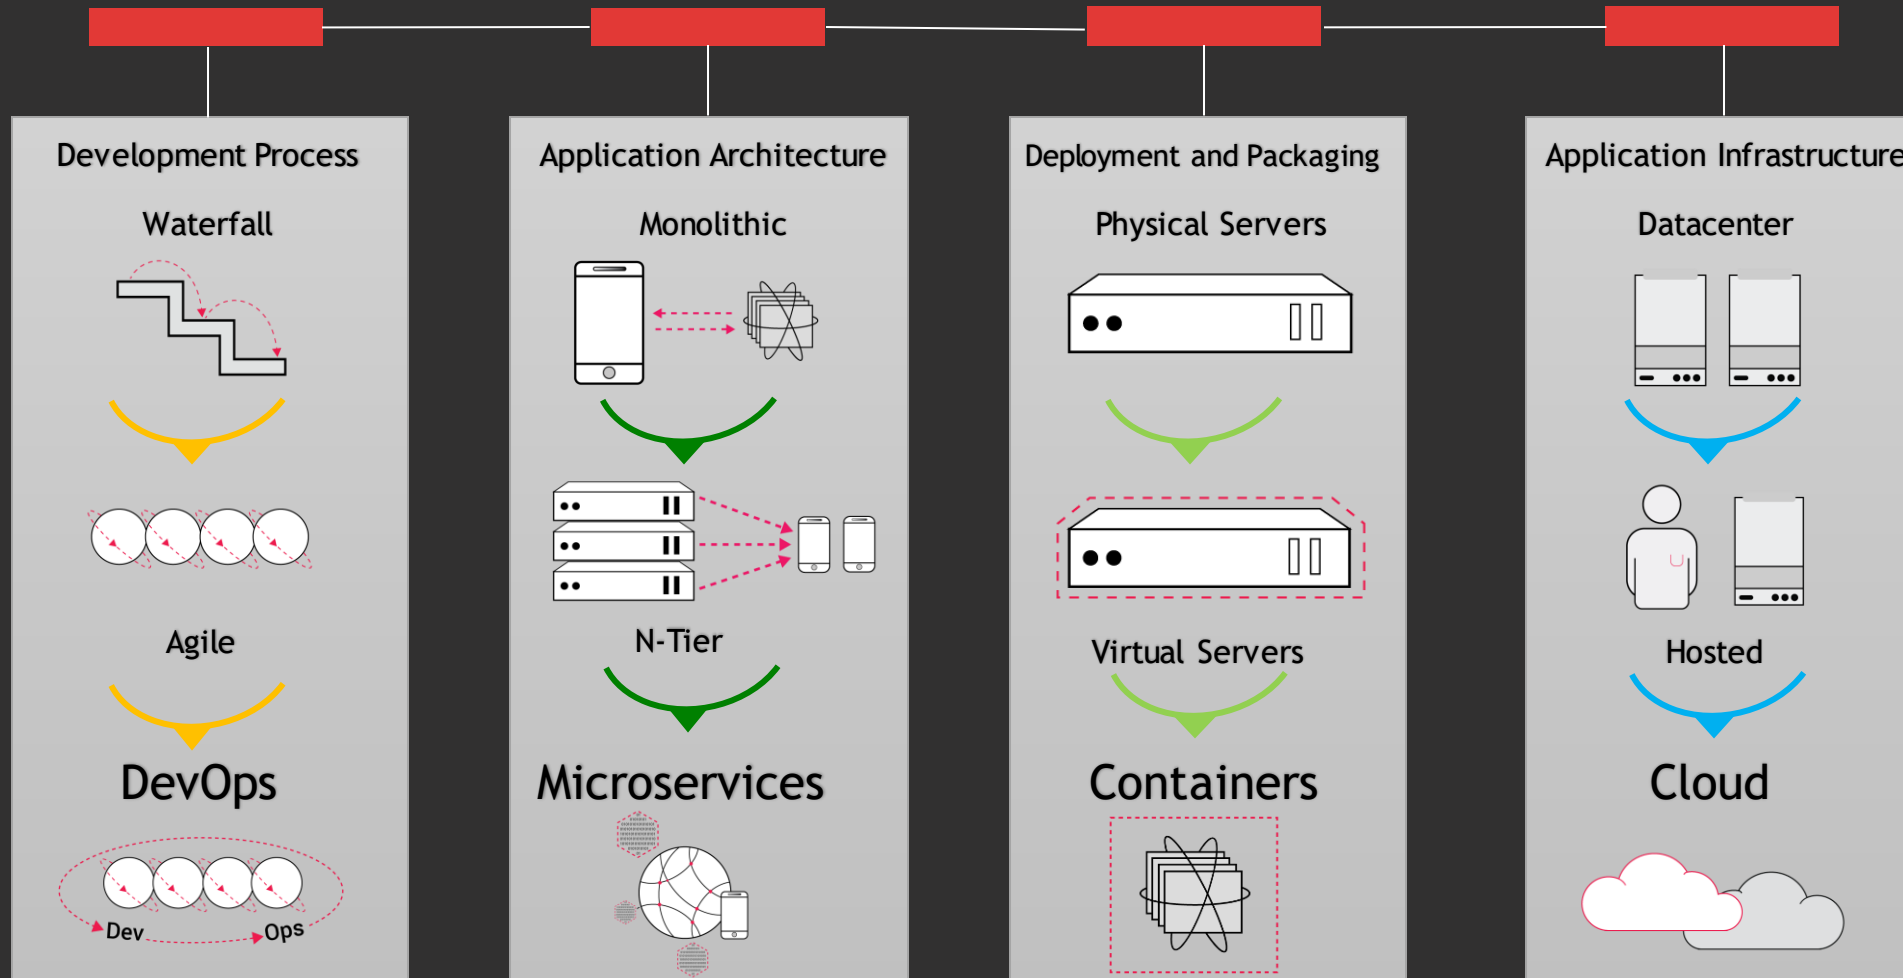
Development Process

Waterfall

Agile

DevOps

Dev

Ops

Application Architecture

Monolithic

N-Tier

Microservices

Deployment and Packaging

Physical Servers

Virtual Servers

Containers

Application Infrastructure

Datacenter

Hosted

Cloud